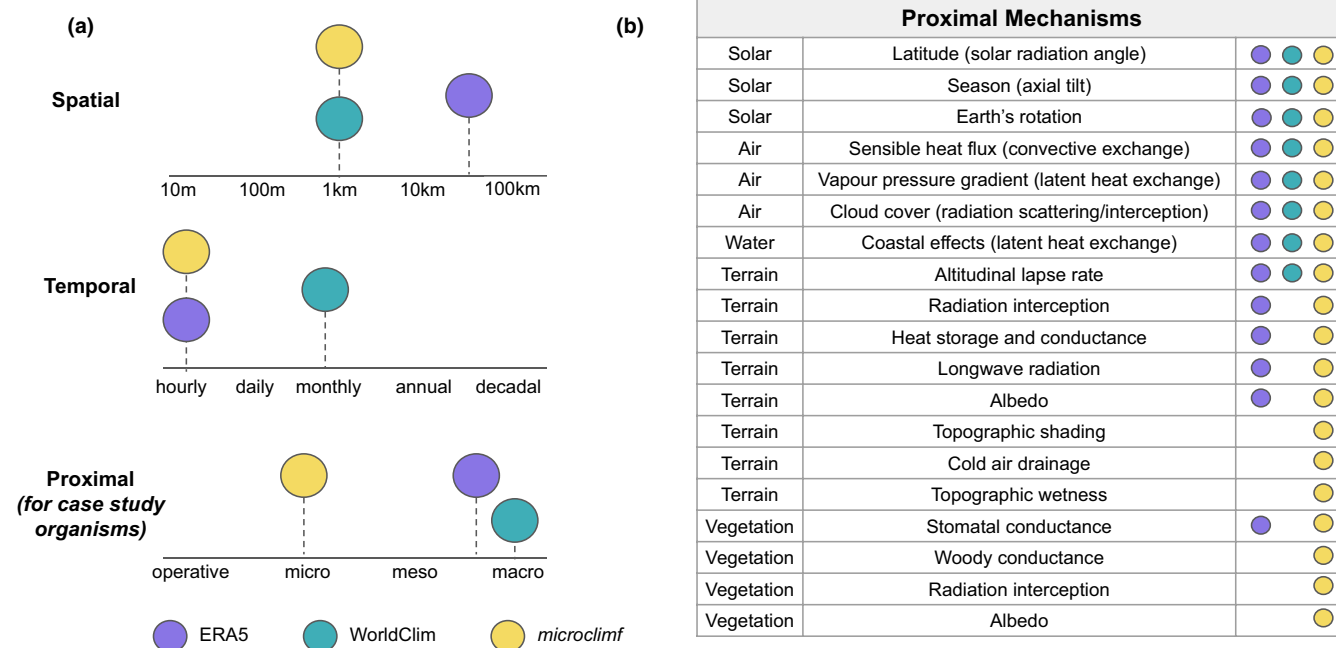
(a)

Spatial

10m 100m 1km 10km 100km

Temporal

hourly daily monthly annual decadal

Proximal *(for case study organisms)*

operative micro meso macro

ERA5 WorldClim *microclimf*

(b)

| Proximal Mechanisms | | |
|---|---|---|
| Solar | Latitude (solar radiation angle) | |
| Solar | Season (axial tilt) | |
| Solar | Earth's rotation | |
| Air | Sensible heat flux (convective exchange) | |
| Air | Vapour pressure gradient (latent heat exchange) | |
| Air | Cloud cover (radiation scattering/interception) | |
| Water | Coastal effects (latent heat exchange) | |
| Terrain | Altitudinal lapse rate | |
| Terrain | Radiation interception | |
| Terrain | Heat storage and conductance | |
| Terrain | Longwave radiation | |
| Terrain | Albedo | |
| Terrain | Topographic shading | |
| Terrain | Cold air drainage | |
| Terrain | Topographic wetness | |
| Vegetation | Stomatal conductance | |
| Vegetation | Woody conductance | |
| Vegetation | Radiation interception | |
| Vegetation | Albedo | |